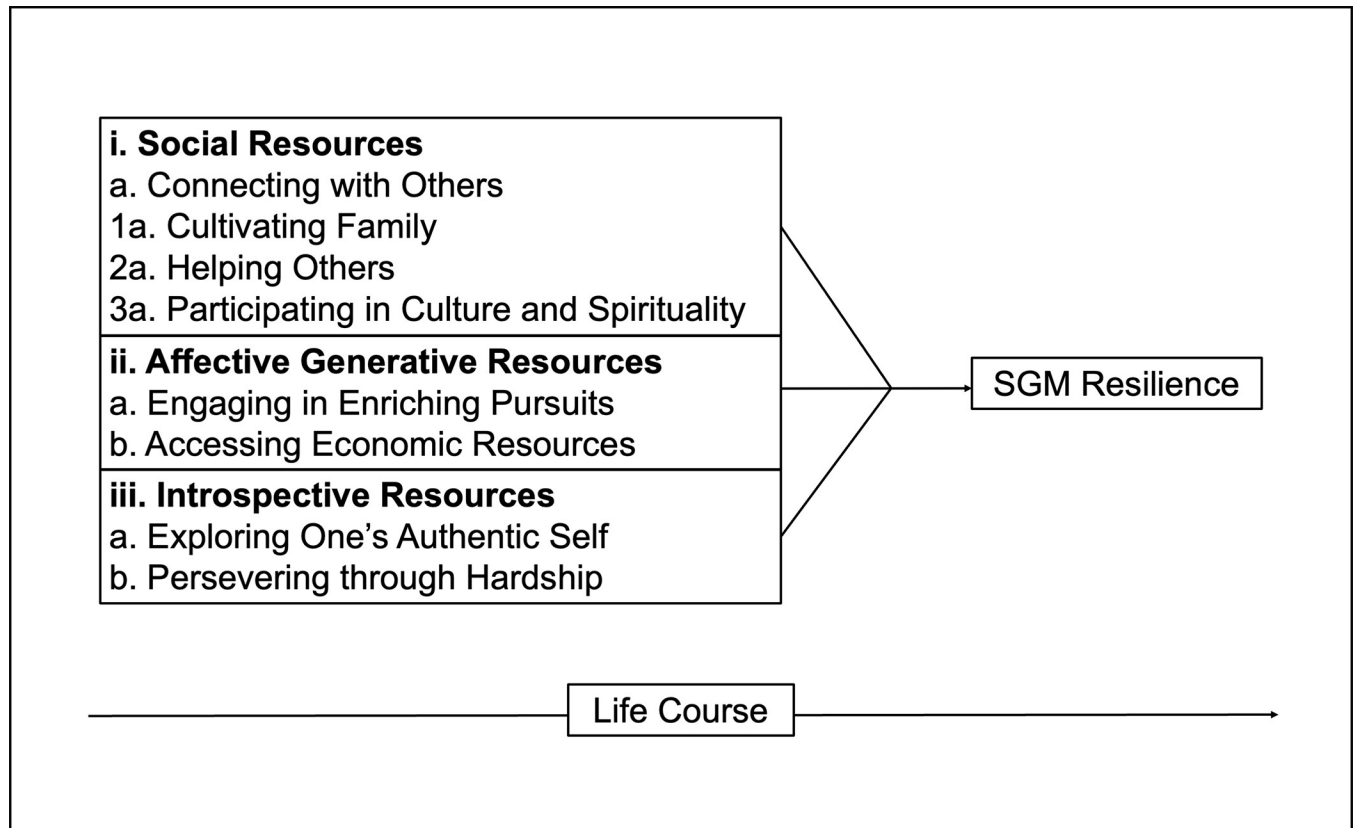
**i. Social Resources**
a. Connecting with Others
1a. Cultivating Family
2a. Helping Others
3a. Participating in Culture and Spirituality

**ii. Affective Generative Resources**
a. Engaging in Enriching Pursuits
b. Accessing Economic Resources

**iii. Introspective Resources**
a. Exploring One's Authentic Self
b. Persevering through Hardship

SGM Resilience

Life Course